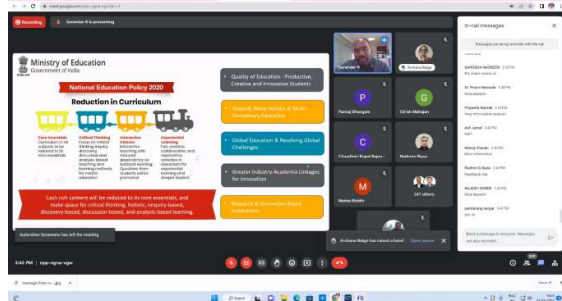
Recording
Surender N is presenting

Ministry of Education
Government of India

National Education Policy 2020

Reduction in Curriculum

Core Essentials
Critical Thinking
Interactive Classes
Experiential Learning

Each rich content will be reduced to its core essentials, and make space for critical thinking, holistic, inquiry-based, discovery-based, discussion-based, and analysis-based learning.

Quality of Education - Productive, Creative and Innovative Students

Towards More Holistic & Multi-Disciplinary Education

Global Education & Resolving Global Challenges

Greater Industry-Academia Linkages for Innovation

Research & Innovation Based Institutions

Surender N
Archana Belge
P
Pankaj Dhangate
G
Girish Mahajan
C
Chaudhari Rupali Rajen...
Roshani Wyas
M
Manisha Shinde
241 others

In-call messages

Messages can be seen by people in the call

Type a message

Archana Belge has raised a hand
Open queue

3:40 PM | rpp-rgmr-vgsr

Surender N
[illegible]
Dr. Prashant
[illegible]
Priyanka Nawale
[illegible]
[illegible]
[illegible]
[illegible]
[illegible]
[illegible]
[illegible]
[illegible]
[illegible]
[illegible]
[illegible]
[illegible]